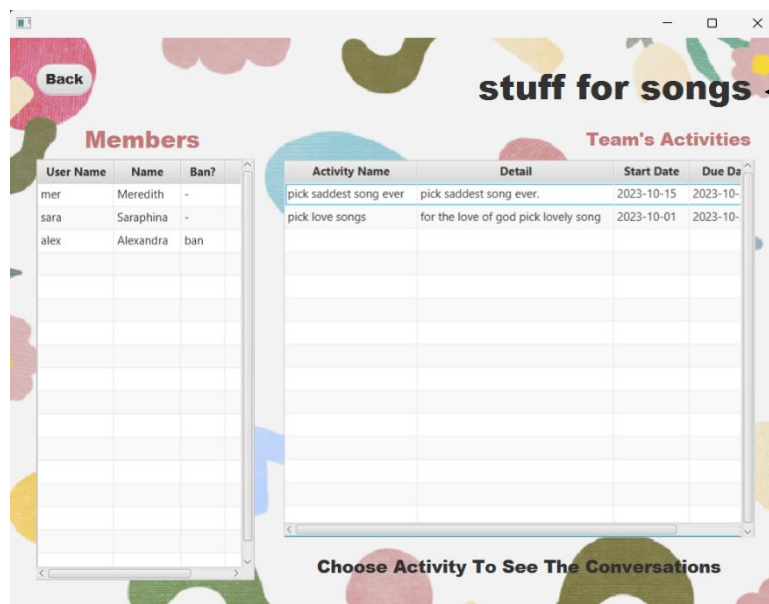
Back

stuff for songs

Members

| User Name | Name | Ban? |
|---|---|---|
| mer | Meredith | - |
| sara | Saraphina | - |
| alex | Alexandra | ban |

Team's Activities

| Activity Name | Detail | Start Date | Due Da |
|---|---|---|---|
| pick saddest song ever | pick saddest song ever. | 2023-10-15 | 2023-10- |
| pick love songs | for the love of god pick lovely song | 2023-10-01 | 2023-10- |

Choose Activity To See The Conversations